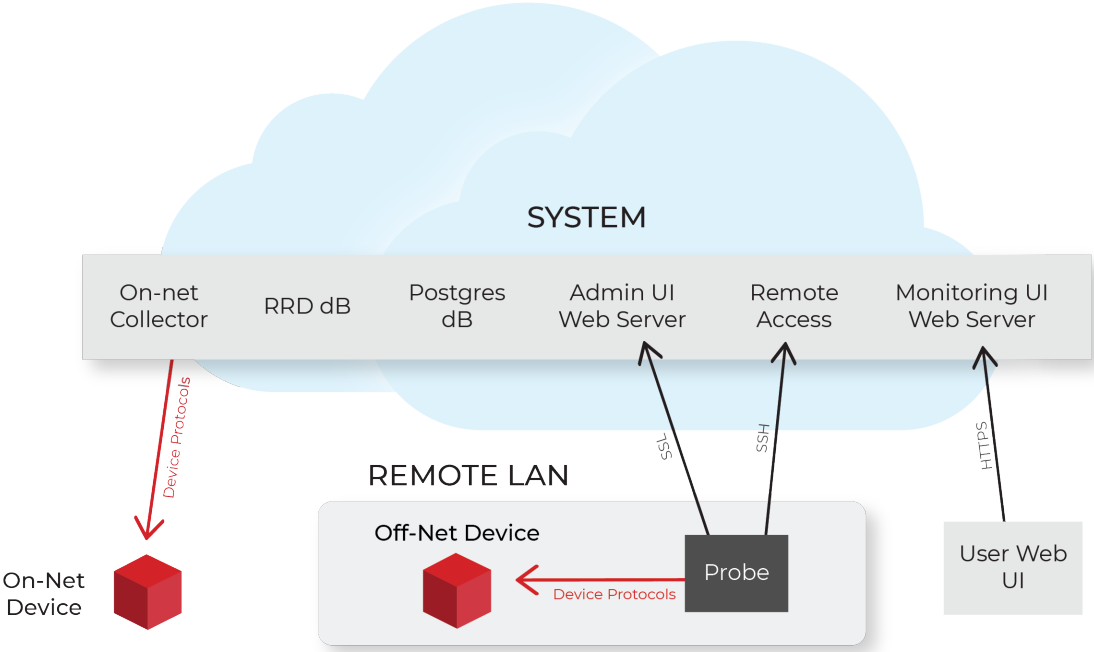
SYSTEM

On-net Collector

RRD dB

Postgres dB

Admin UI Web Server

Remote Access

Monitoring UI Web Server

Device Protocols

SSL

SSH

HTTPS

REMOTE LAN

Off-Net Device

Probe

Device Protocols

User Web UI

On-Net Device